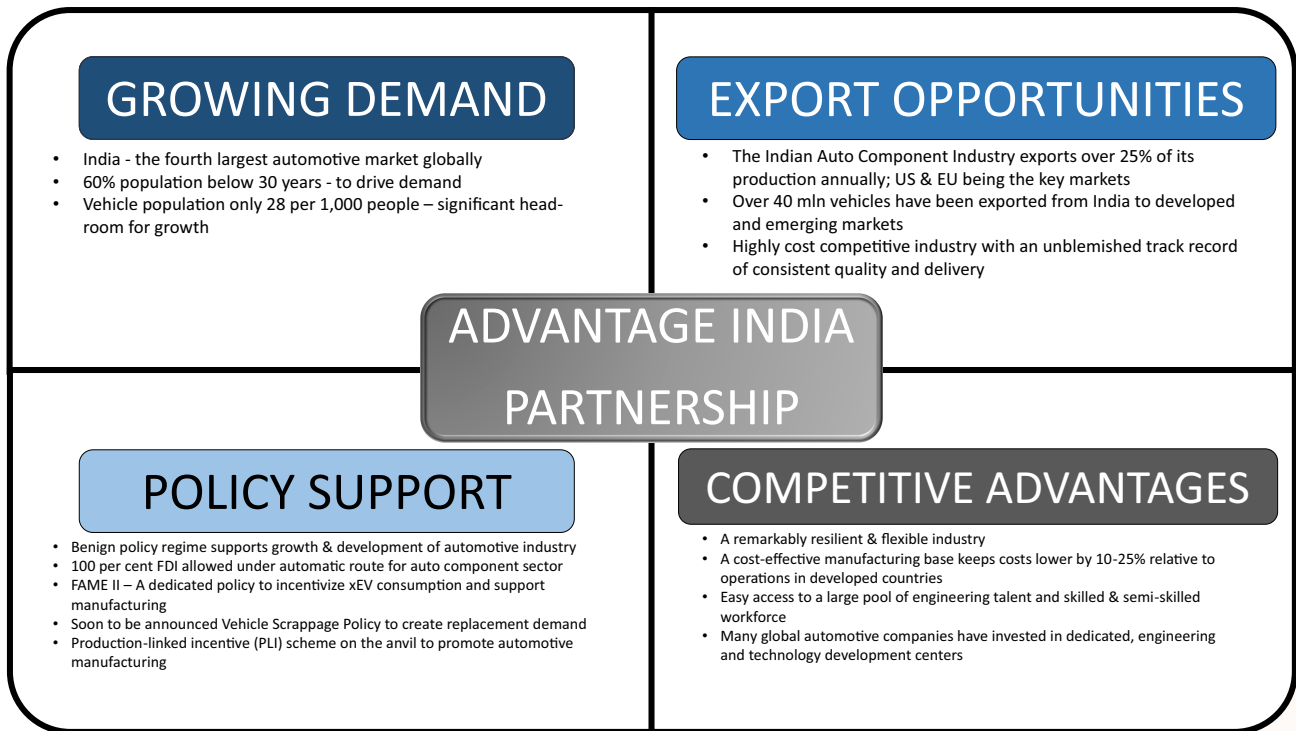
GROWING DEMAND

- India - the fourth largest automotive market globally
- 60% population below 30 years - to drive demand
- Vehicle population only 28 per 1,000 people – significant headroom for growth

EXPORT OPPORTUNITIES

- The Indian Auto Component Industry exports over 25% of its production annually; US & EU being the key markets
- Over 40 mln vehicles have been exported from India to developed and emerging markets
- Highly cost competitive industry with an unblemished track record of consistent quality and delivery

ADVANTAGE INDIA PARTNERSHIP

POLICY SUPPORT

- Benign policy regime supports growth & development of automotive industry
- 100 per cent FDI allowed under automatic route for auto component sector
- FAME II – A dedicated policy to incentivize xEV consumption and support manufacturing
- Soon to be announced Vehicle Scrappage Policy to create replacement demand
- Production-linked incentive (PLI) scheme on the anvil to promote automotive manufacturing

COMPETITIVE ADVANTAGES

- A remarkably resilient & flexible industry
- A cost-effective manufacturing base keeps costs lower by 10-25% relative to operations in developed countries
- Easy access to a large pool of engineering talent and skilled & semi-skilled workforce
- Many global automotive companies have invested in dedicated, engineering and technology development centers